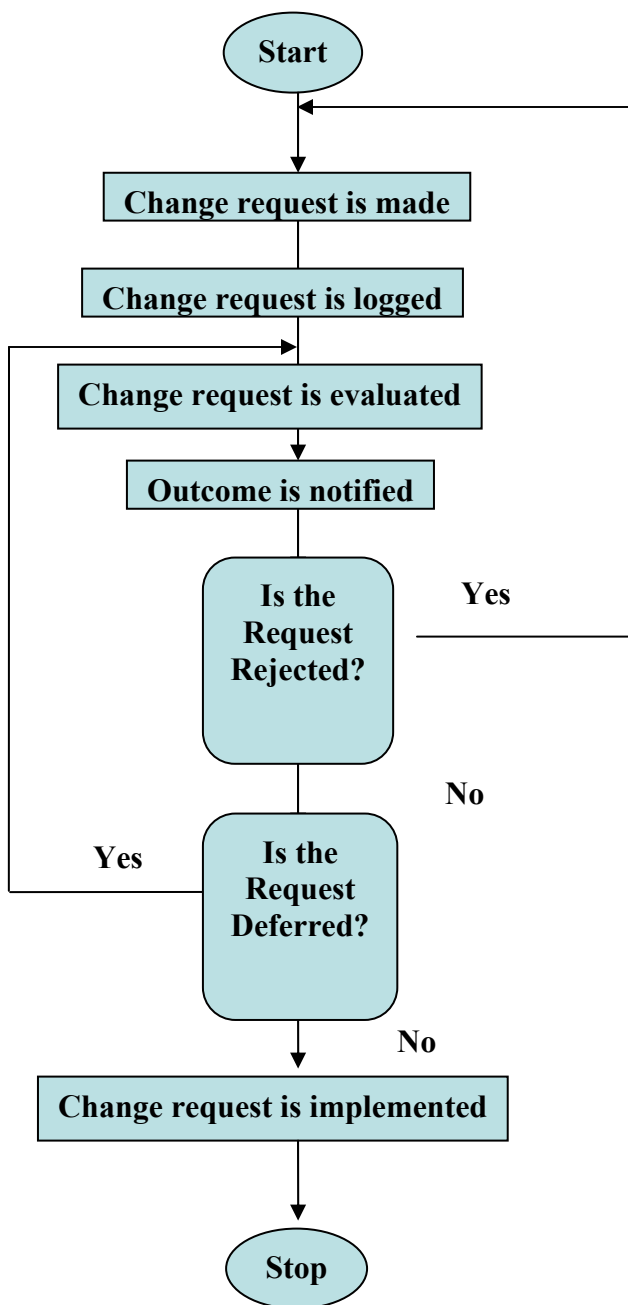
Start

Change request is made

Change request is logged

Change request is evaluated

Outcome is notified

Is the Request Rejected?

Yes

No

Yes

Is the Request Deferred?

No

Change request is implemented

Stop